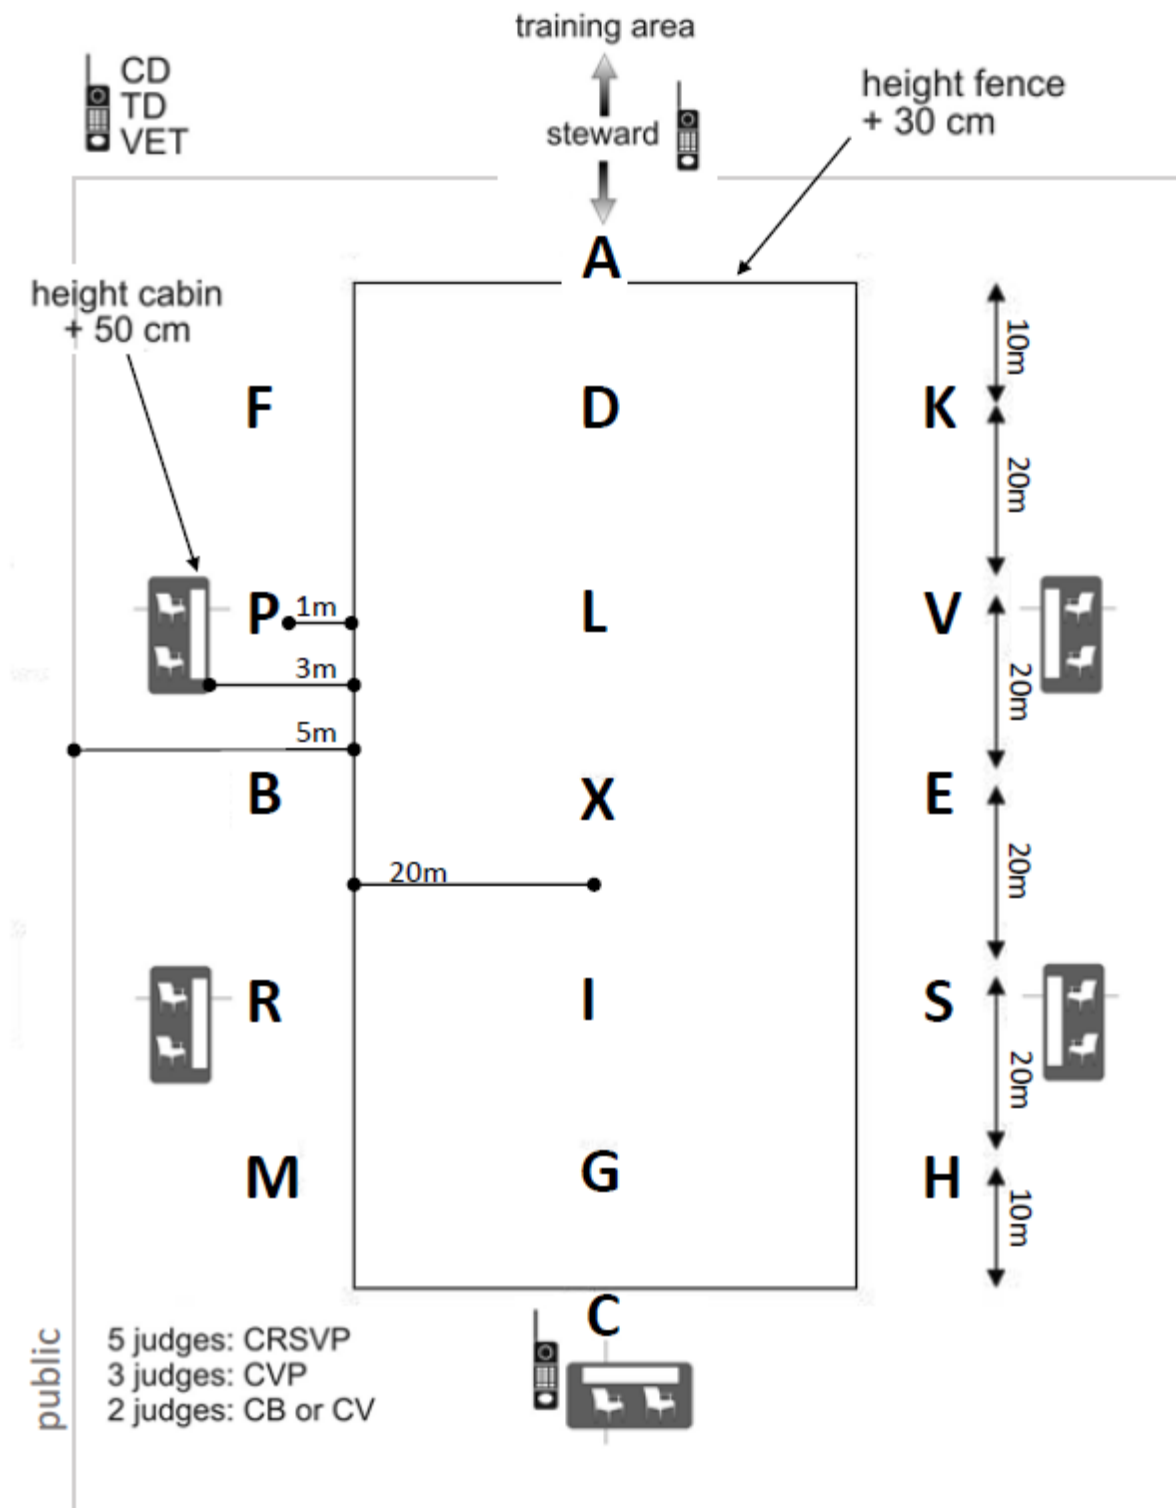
training area

CD
TD
VET

steward

height fence
+ 30 cm

A

height cabin
+ 50 cm

10m

F D K

20m

P 1m L V

3m

20m

5m

B X E

20m

20m

R I S

20m

M G H

10m

C

public

5 judges: CRSVP
3 judges: CVP
2 judges: CB or CV